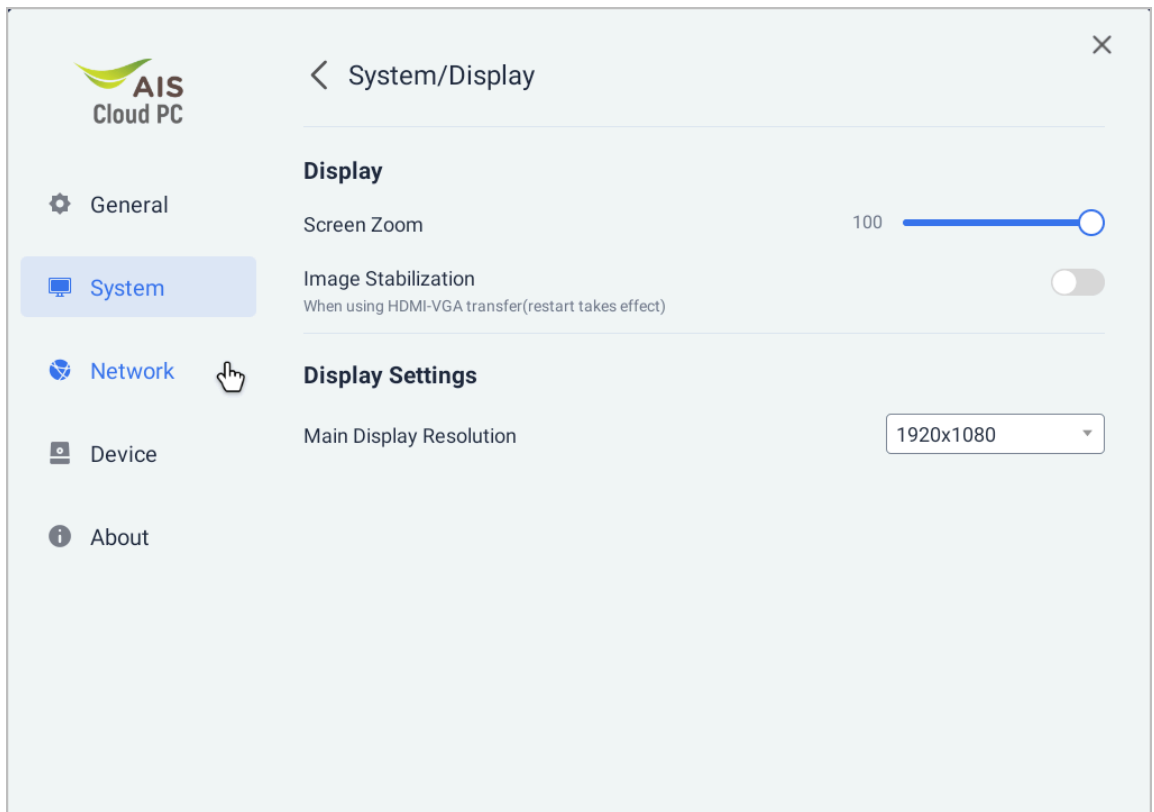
AIS
Cloud PC

General

System

Network

Device

About

System/Display

×

Display

Screen Zoom

100

Image Stabilization

When using HDMI-VGA transfer(restart takes effect)

Display Settings

Main Display Resolution

1920x1080